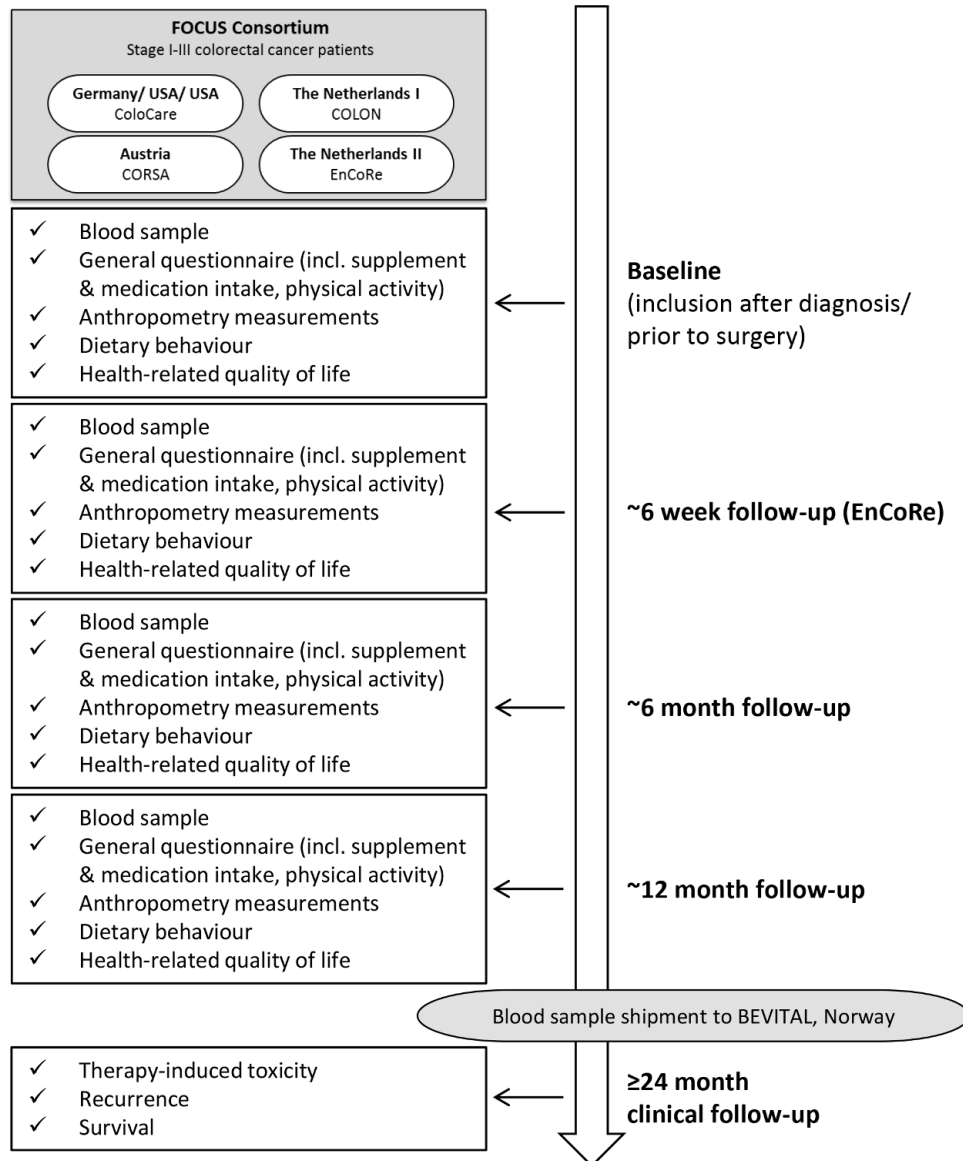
FOCUS Consortium
Stage I-III colorectal cancer patients

Germany/ USA/ USA
ColoCare

The Netherlands I
COLON

Austria
CORSA

The Netherlands II
EnCoRe

✓ Blood sample
✓ General questionnaire (incl. supplement & medication intake, physical activity)
✓ Anthropometry measurements
✓ Dietary behaviour
✓ Health-related quality of life

Baseline
(inclusion after diagnosis/ prior to surgery)

✓ Blood sample
✓ General questionnaire (incl. supplement & medication intake, physical activity)
✓ Anthropometry measurements
✓ Dietary behaviour
✓ Health-related quality of life

~6 week follow-up (EnCoRe)

✓ Blood sample
✓ General questionnaire (incl. supplement & medication intake, physical activity)
✓ Anthropometry measurements
✓ Dietary behaviour
✓ Health-related quality of life

~6 month follow-up

✓ Blood sample
✓ General questionnaire (incl. supplement & medication intake, physical activity)
✓ Anthropometry measurements
✓ Dietary behaviour
✓ Health-related quality of life

~12 month follow-up

Blood sample shipment to BEVITAL, Norway

✓ Therapy-induced toxicity
✓ Recurrence
✓ Survival

≥24 month
clinical follow-up